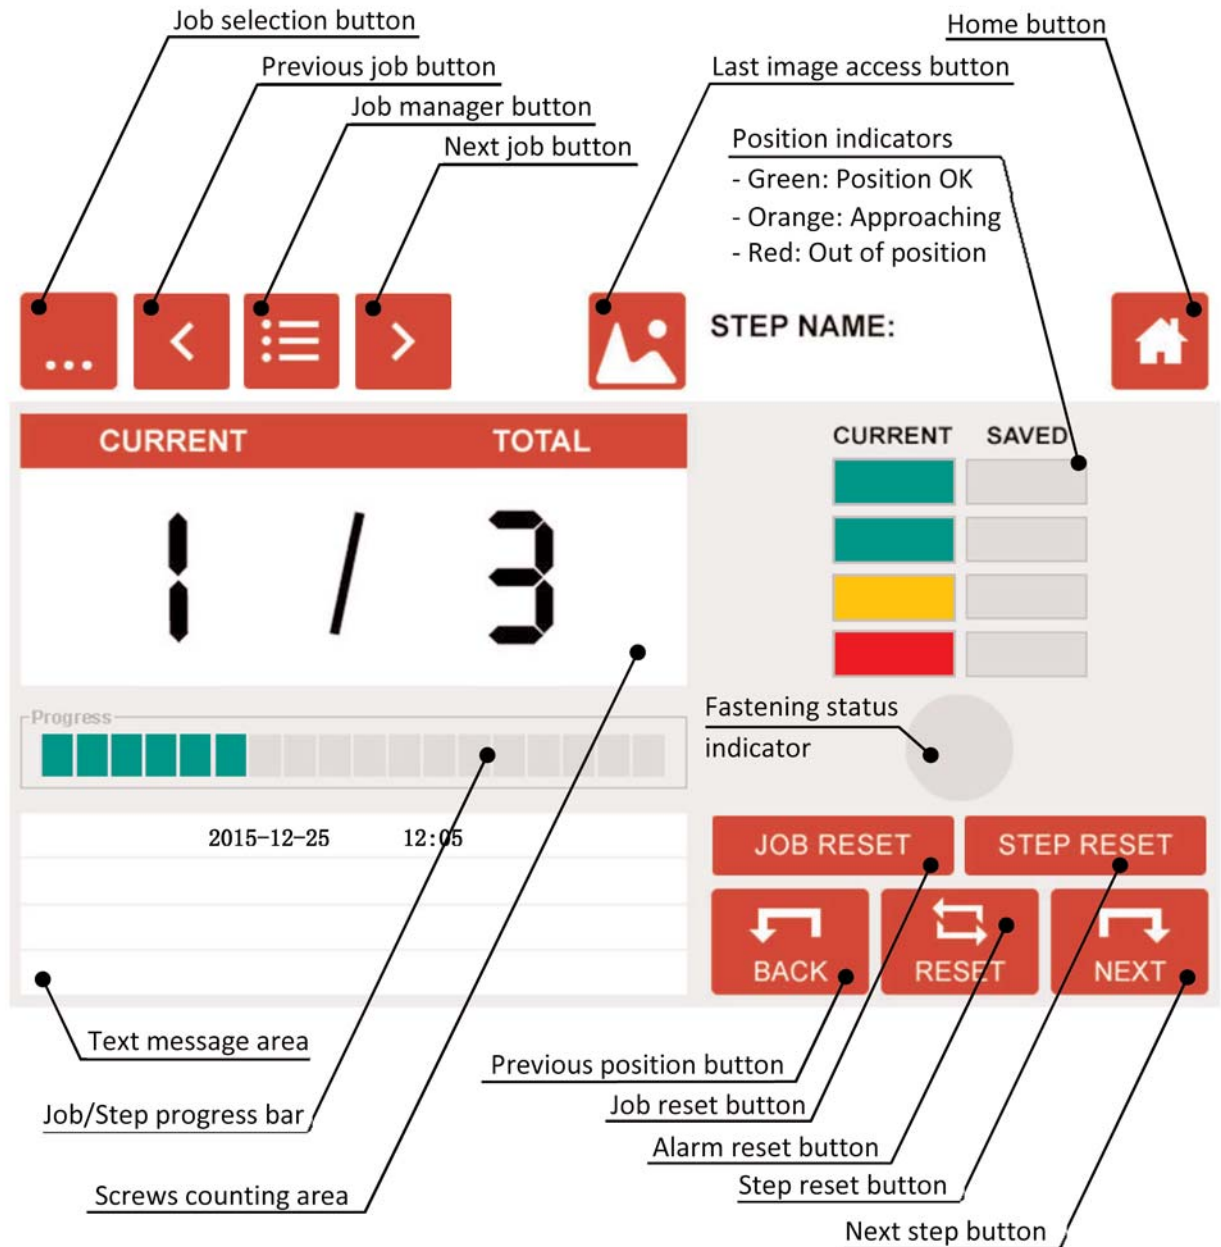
Job selection button

Previous job button

Job manager button

Next job button

Last image access button

Home button

Position indicators
- Green: Position OK
- Orange: Approaching
- Red: Out of position

...

STEP NAME:

CURRENT TOTAL

1 / 3

CURRENT SAVED

Progress

Fastening status indicator

2015-12-25 12:05

JOB RESET

STEP RESET

BACK

RESET

NEXT

Text message area

Job/Step progress bar

Screws counting area

Previous position button

Job reset button

Alarm reset button

Step reset button

Next step button